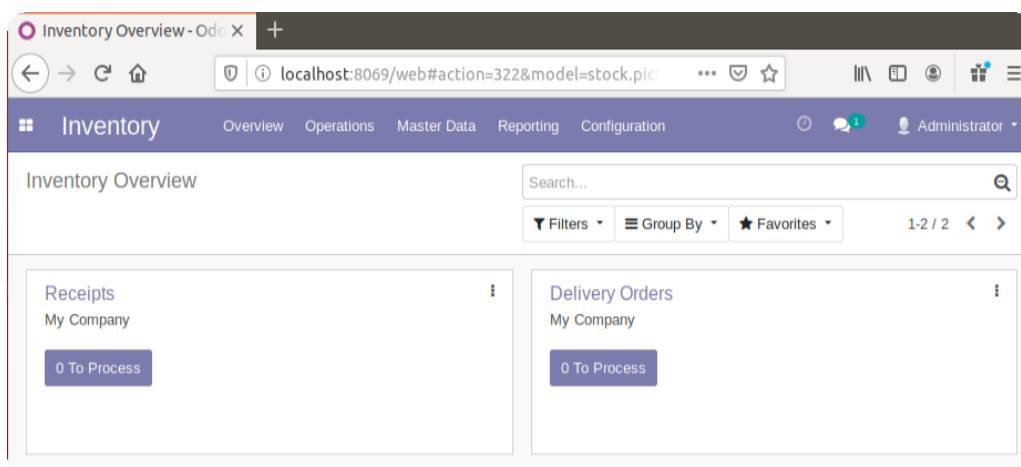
Inventory Overview - Odo ×
+
localhost:8069/web#action=322&model=stock.pic
Inventory
Overview Operations Master Data Reporting Configuration
1
Administrator
Inventory Overview
Search...
Filters
Group By
Favorites
1-2 / 2
Receipts
My Company
0 To Process
Delivery Orders
My Company
0 To Process